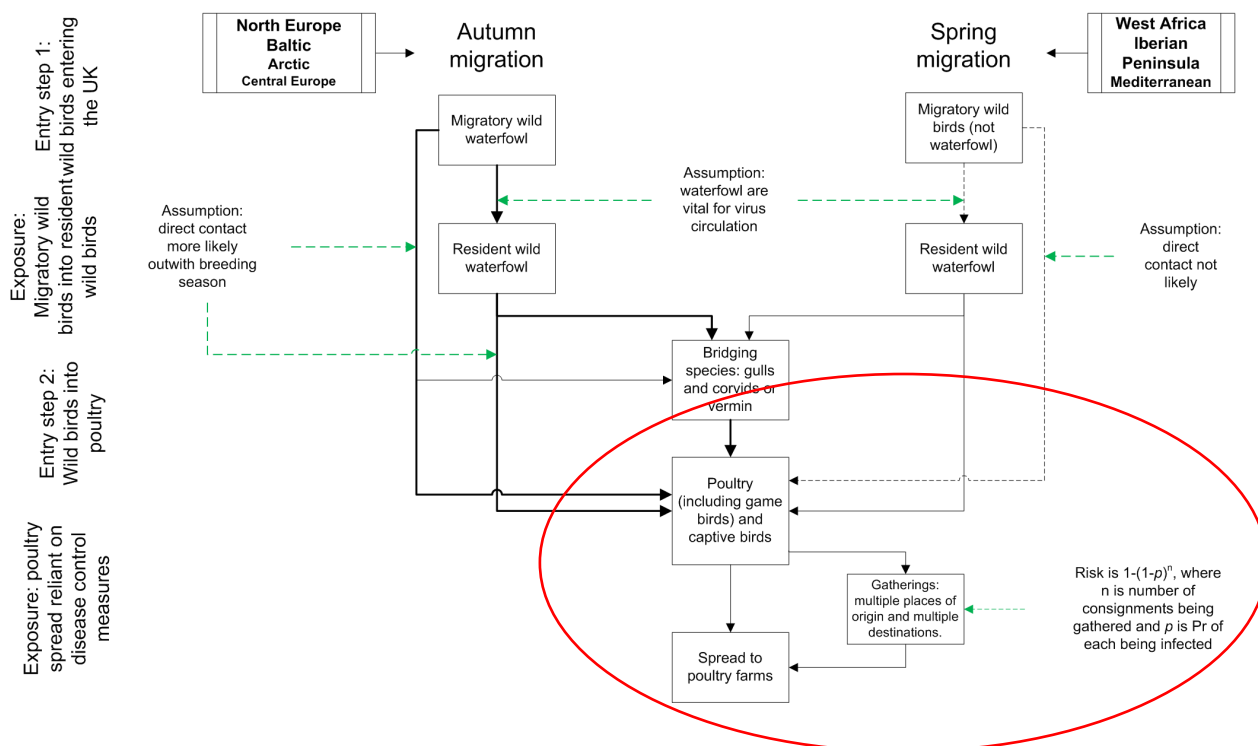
Entry step 1: wild birds entering the UK

Exposure: Migratory wild birds into resident wild birds

Entry step 2: Wild birds into poultry

Exposure: poultry spread reliant on disease control measures

North Europe
Baltic
Arctic
Central Europe

Autumn migration

Spring migration

West Africa
Iberian Peninsula
Mediterranean

Migratory wild waterfowl

Migratory wild birds (not waterfowl)

Assumption: waterfowl are vital for virus circulation

Assumption: direct contact more likely outwith breeding season

Resident wild waterfowl

Resident wild waterfowl

Assumption: direct contact not likely

Bridging species: gulls and corvids or vermin

Poultry (including game birds) and captive birds

Gatherings: multiple places of origin and multiple destinations.

Risk is $1-(1-p)^n$, where n is number of consignments being gathered and $p$ is Pr of each being infected

Spread to poultry farms